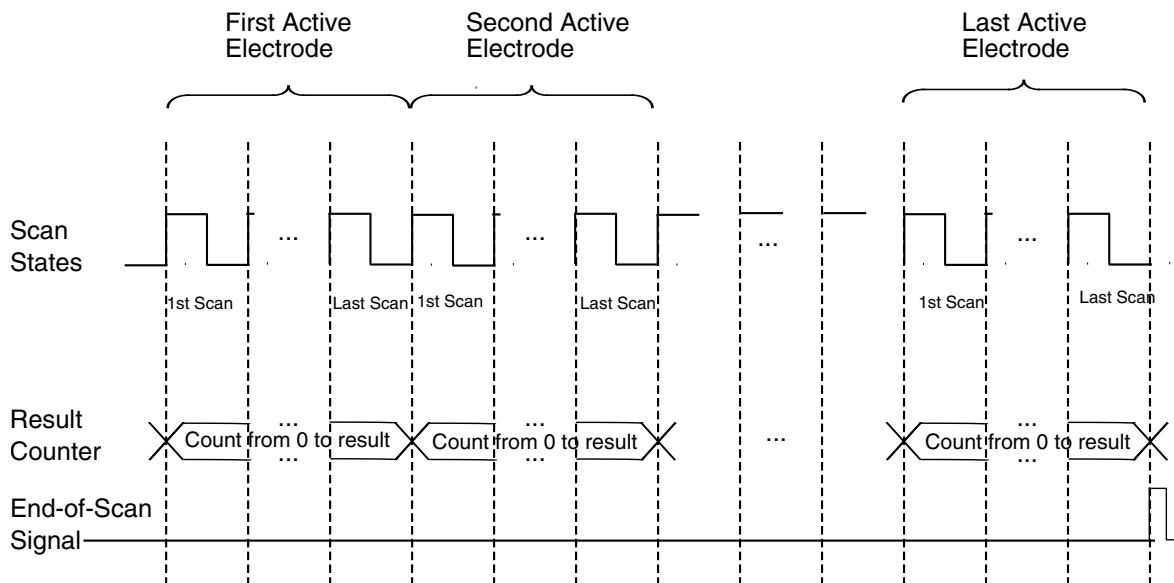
First Active Electrode

Second Active Electrode

Last Active Electrode

Scan States

...

...

...

...

1st Scan

Last Scan

1st Scan

Last Scan

1st Scan

Last Scan

Result Counter

Count from 0 to result

...

...

Count from 0 to result

...

...

...

Count from 0 to result

...

...

End-of-Scan Signal